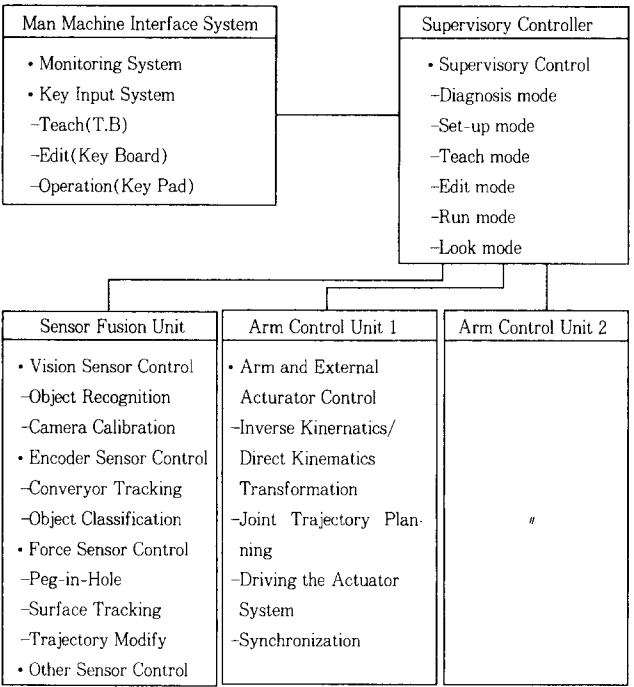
Man Machine Interface System

• Monitoring System
• Key Input System
–Teach(T.B)
–Edit(Key Board)
–Operation(Key Pad)

Supervisory Controller

• Supervisory Control
–Diagnosis mode
–Set-up mode
–Teach mode
–Edit mode
–Run mode
–Look mode

Sensor Fusion Unit

• Vision Sensor Control
–Object Recognition
–Camera Calibration
• Encoder Sensor Control
–Converyor Tracking
–Object Classification
• Force Sensor Control
–Peg-in-Hole
–Surface Tracking
–Trajectory Modify
• Other Sensor Control

Arm Control Unit 1

• Arm and External Acturator Control
–Inverse Kinernatics/ Direct Kinematics Transformation
–Joint Trajectory Planning
–Driving the Actuator System
–Synchronization

Arm Control Unit 2

"